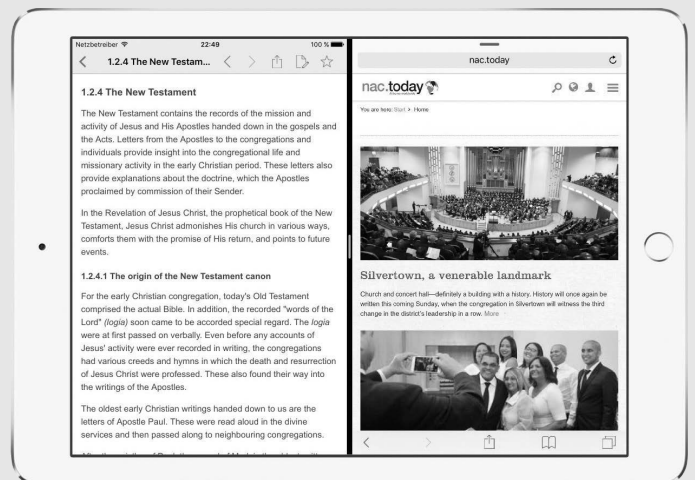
Netzbetreiber 22:49 100 %

1.2.4 The New Testam...

1.2.4 The New Testament

The New Testament contains the records of the mission and activity of Jesus and His Apostles handed down in the gospels and the Acts. Letters from the Apostles to the congregations and individuals provide insight into the congregational life and missionary activity in the early Christian period. These letters also provide explanations about the doctrine, which the Apostles proclaimed by commission of their Sender.

In the Revelation of Jesus Christ, the prophetical book of the New Testament, Jesus Christ admonishes His church in various ways, comforts them with the promise of His return, and points to future events.

1.2.4.1 The origin of the New Testament canon

For the early Christian congregation, today's Old Testament comprised the actual Bible. In addition, the recorded "words of the Lord" *(logia)* soon came to be accorded special regard. The *logia* were at first passed on verbally. Even before any accounts of Jesus' activity were ever recorded in writing, the congregations had various creeds and hymns in which the death and resurrection of Jesus Christ were professed. These also found their way into the writings of the Apostles.

The oldest early Christian writings handed down to us are the letters of Apostle Paul. These were read aloud in the divine services and then passed along to neighbouring congregations.

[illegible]

nac.today

nac.today

You are here: Start > Home

Silvertown, a venerable landmark

Church and concert hall—definitely a building with a history. History will once again be written this coming Sunday, when the congregation in Silvertown will witness the third change in the district's leadership in a row. More